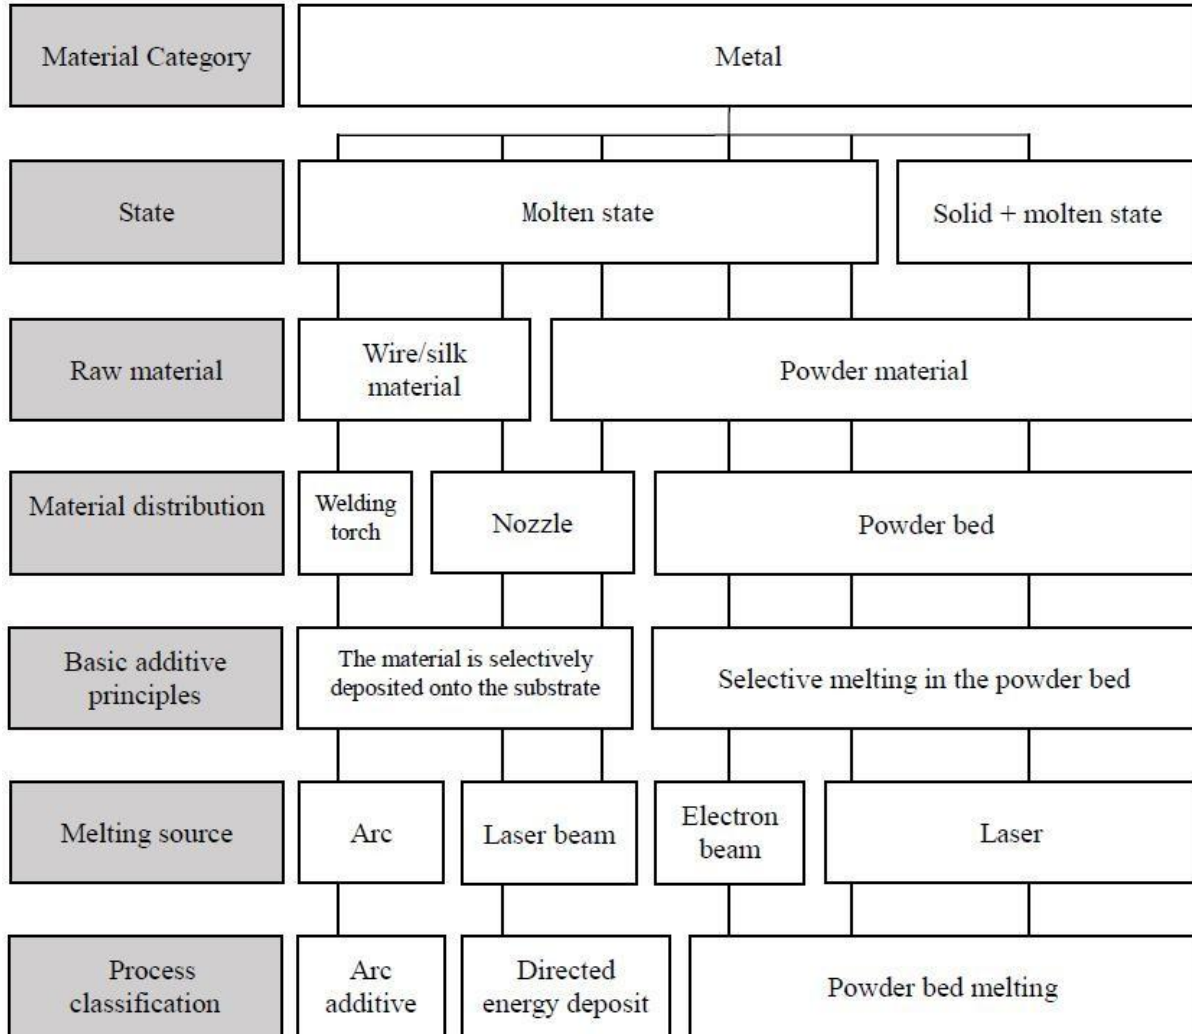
Material Category
Metal

State
Molten state
Solid + molten state

Raw material
Wire/silk material
Powder material

Material distribution
Welding torch
Nozzle
Powder bed

Basic additive principles
The material is selectively deposited onto the substrate
Selective melting in the powder bed

Melting source
Arc
Laser beam
Electron beam
Laser

Process classification
Arc additive
Directed energy deposit
Powder bed melting